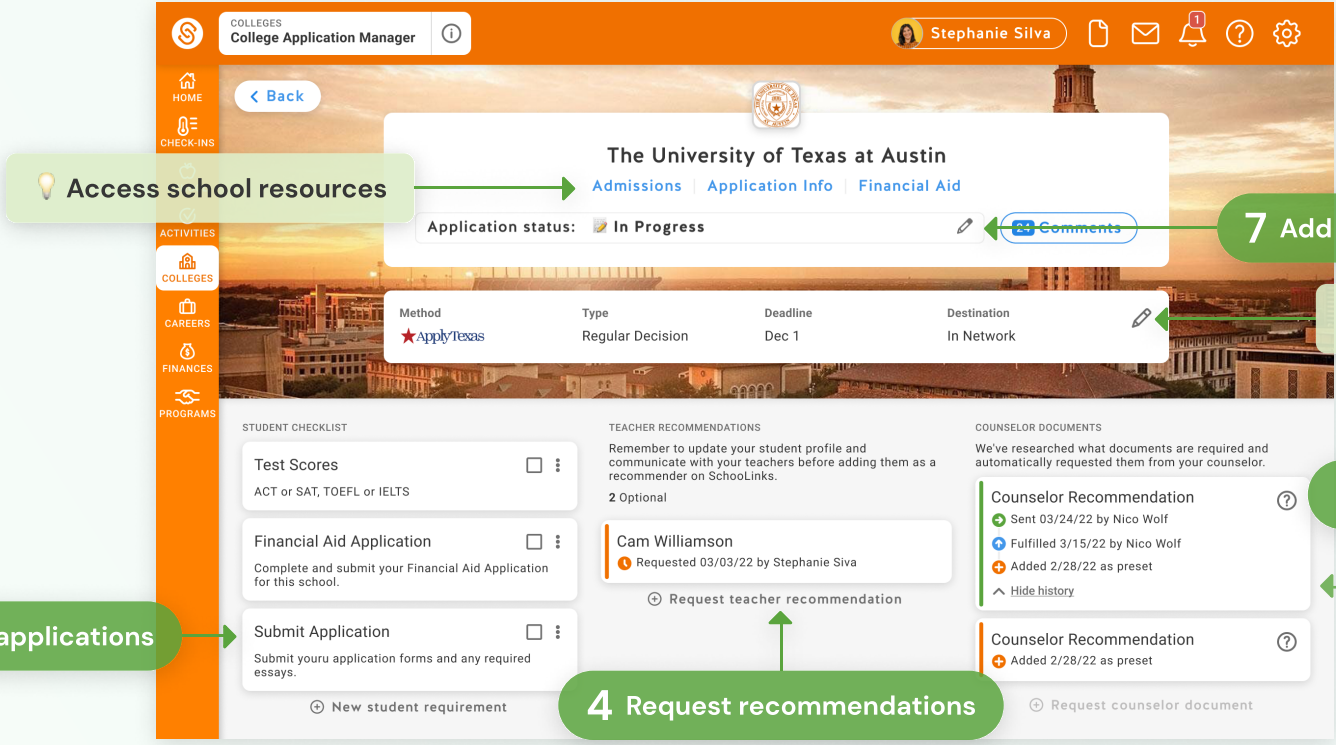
COLLEGES
College Application Manager

Stephanie Silva

1

HOME
CHECK-INS
ACTIVITIES
COLLEGES
CAREERS
FINANCES
PROGRAMS

Back

Access school resources

The University of Texas at Austin
Admissions | Application Info | Financial Aid

Application status: In Progress

Comments

7 Add

| Method | Type | Deadline | Destination |
|---|---|---|---|
| ApplyTexas | Regular Decision | Dec 1 | In Network |

STUDENT CHECKLIST

Test Scores
ACT or SAT, TOEFL or IELTS

Financial Aid Application
Complete and submit your Financial Aid Application for this school.

applications

Submit Application
Submit youru application forms and any required essays.

New student requirement

TEACHER RECOMMENDATIONS
Remember to update your student profile and communicate with your teachers before adding them as a recommender on SchooLinks.
2 Optional

Cam Williamson
Requested 03/03/22 by Stephanie Siva

Request teacher recommendation

4 Request recommendations

COUNSELOR DOCUMENTS
We've researched what documents are required and automatically requested them from your counselor.

Counselor Recommendation
Sent 03/24/22 by Nico Wolf
Fulfilled 3/15/22 by Nico Wolf
Added 2/28/22 as preset
Hide history

Counselor Recommendation
Added 2/28/22 as preset

Request counselor document